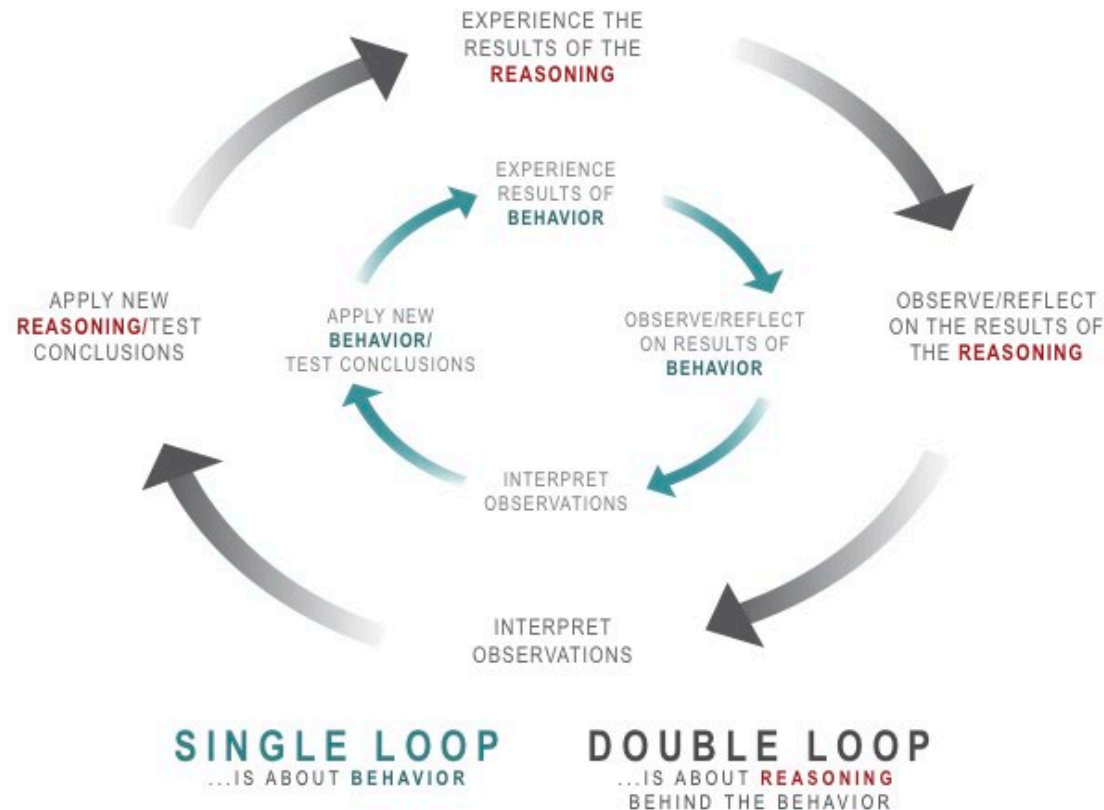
EXPERIENCE THE RESULTS OF THE REASONING

EXPERIENCE RESULTS OF BEHAVIOR

APPLY NEW REASONING/TEST CONCLUSIONS

APPLY NEW BEHAVIOR/ TEST CONCLUSIONS

OBSERVE/REFLECT ON RESULTS OF BEHAVIOR

OBSERVE/REFLECT ON THE RESULTS OF THE REASONING

INTERPRET OBSERVATIONS

INTERPRET OBSERVATIONS

SINGLE LOOP
...IS ABOUT BEHAVIOR

DOUBLE LOOP
...IS ABOUT REASONING BEHIND THE BEHAVIOR